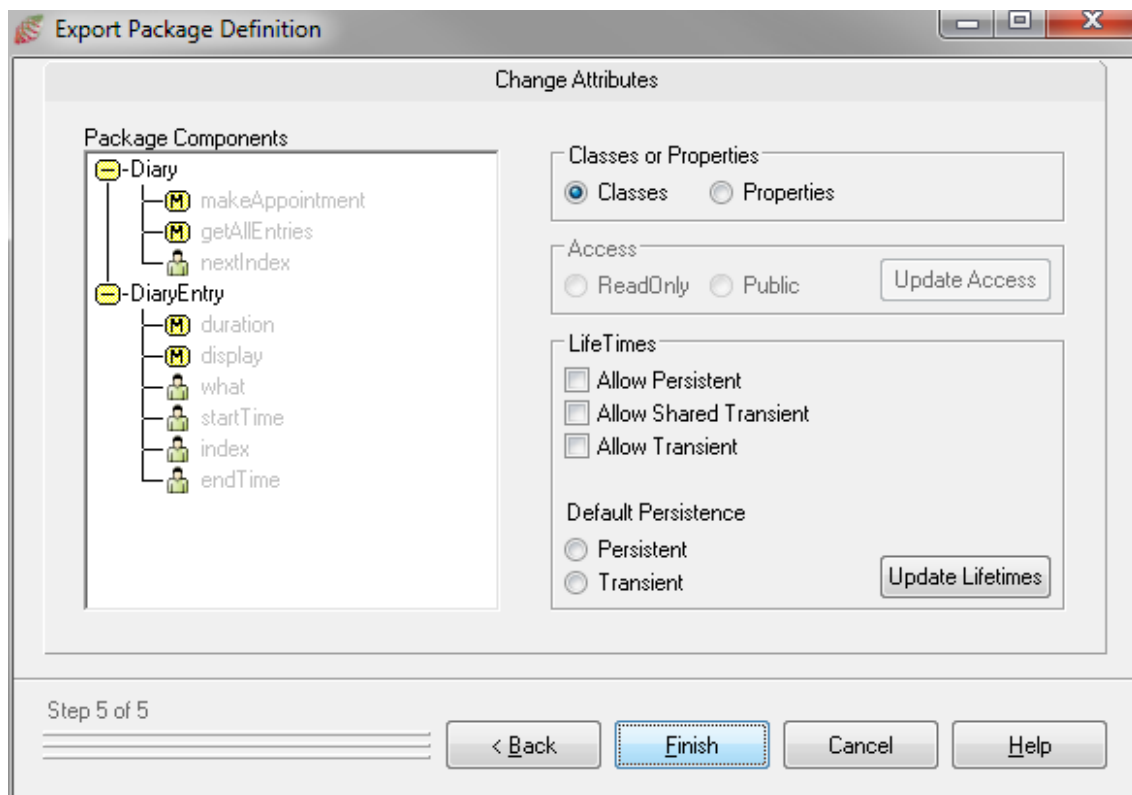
Export Package Definition

Change Attributes

Package Components

-Diary
M makeAppointment
M getAllEntries
nextIndex
-DiaryEntry
M duration
M display
what
startTime
index
endTime

Classes or Properties
Classes
Properties

Access
ReadOnly
Public
Update Access

LifeTimes
Allow Persistent
Allow Shared Transient
Allow Transient

Default Persistence
Persistent
Transient
Update Lifetimes

Step 5 of 5

< Back
Finish
Cancel
Help